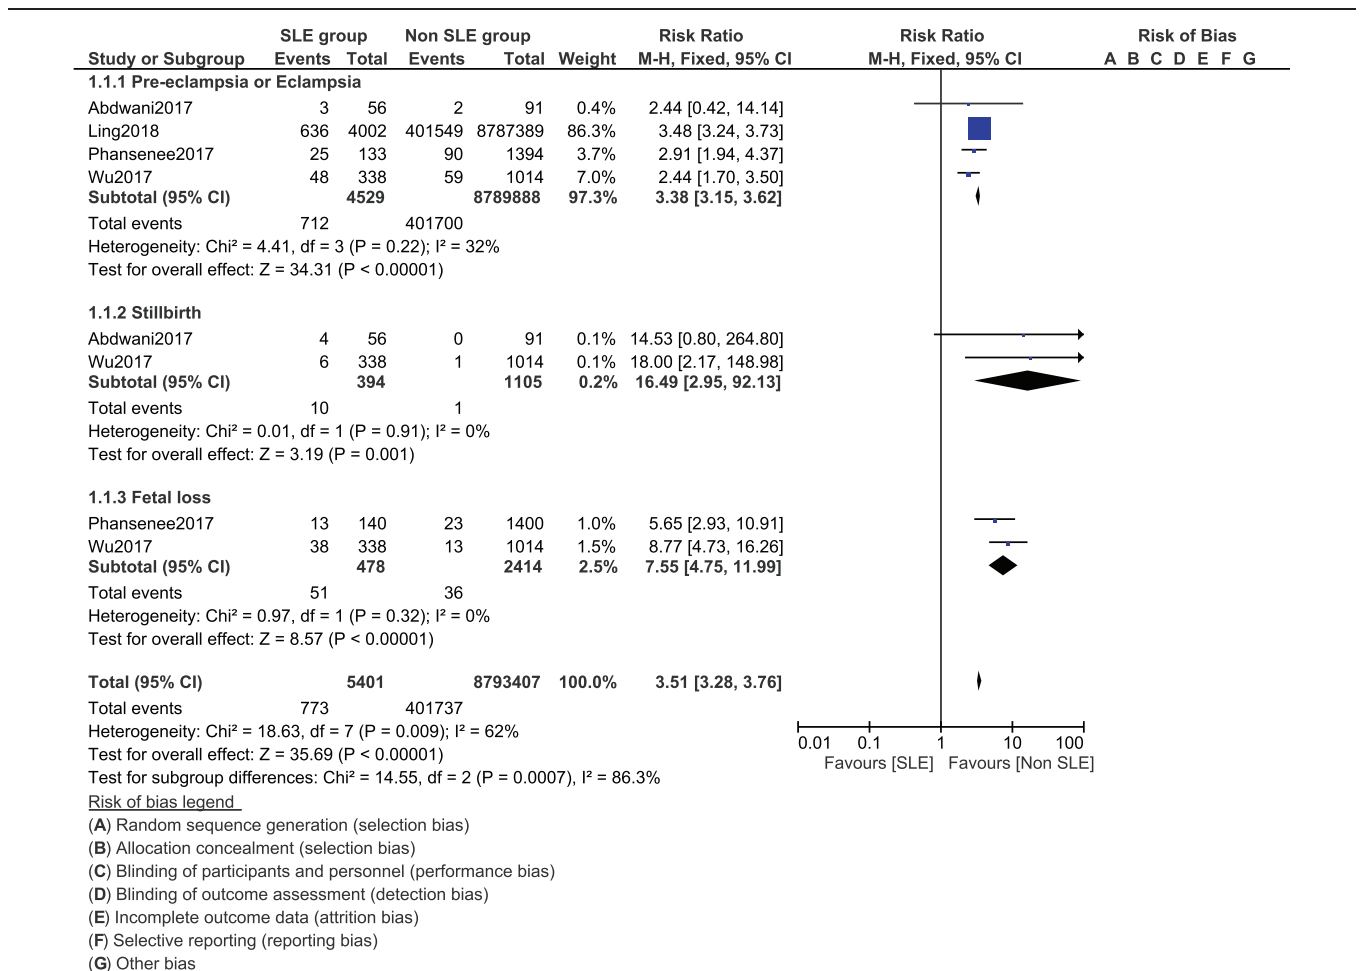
| Study or Subgroup | SLE group Events | SLE group Total | Non SLE group Events | Non SLE group Total | Weight | Risk Ratio M-H, Fixed, 95% CI |
|---|---|---|---|---|---|---|
| **1.1.1 Pre-eclampsia or Eclampsia** | | | | | | |
| Abdwani2017 | 3 | 56 | 2 | 91 | 0.4% | 2.44 [0.42, 14.14] |
| Ling2018 | 636 | 4002 | 401549 | 8787389 | 86.3% | 3.48 [3.24, 3.73] |
| Phansenee2017 | 25 | 133 | 90 | 1394 | 3.7% | 2.91 [1.94, 4.37] |
| Wu2017 | 48 | 338 | 59 | 1014 | 7.0% | 2.44 [1.70, 3.50] |
| **Subtotal (95% CI)** | | **4529** | | **8789888** | **97.3%** | **3.38 [3.15, 3.62]** |
| Total events | 712 | | 401700 | | | |
| Heterogeneity: Chi² = 4.41, df = 3 (P = 0.22); I² = 32% | | | | | | |
| Test for overall effect: Z = 34.31 (P < 0.00001) | | | | | | |
| **1.1.2 Stillbirth** | | | | | | |
| Abdwani2017 | 4 | 56 | 0 | 91 | 0.1% | 14.53 [0.80, 264.80] |
| Wu2017 | 6 | 338 | 1 | 1014 | 0.1% | 18.00 [2.17, 148.98] |
| **Subtotal (95% CI)** | | **394** | | **1105** | **0.2%** | **16.49 [2.95, 92.13]** |
| Total events | 10 | | 1 | | | |
| Heterogeneity: Chi² = 0.01, df = 1 (P = 0.91); I² = 0% | | | | | | |
| Test for overall effect: Z = 3.19 (P = 0.001) | | | | | | |
| **1.1.3 Fetal loss** | | | | | | |
| Phansenee2017 | 13 | 140 | 23 | 1400 | 1.0% | 5.65 [2.93, 10.91] |
| Wu2017 | 38 | 338 | 13 | 1014 | 1.5% | 8.77 [4.73, 16.26] |
| **Subtotal (95% CI)** | | **478** | | **2414** | **2.5%** | **7.55 [4.75, 11.99]** |
| Total events | 51 | | 36 | | | |
| Heterogeneity: Chi² = 0.97, df = 1 (P = 0.32); I² = 0% | | | | | | |
| Test for overall effect: Z = 8.57 (P < 0.00001) | | | | | | |
| **Total (95% CI)** | | **5401** | | **8793407** | **100.0%** | **3.51 [3.28, 3.76]** |
| Total events | 773 | | 401737 | | | |

Risk Ratio
M-H, Fixed, 95% CI

Risk of Bias
A B C D E F G

Heterogeneity: Chi² = 18.63, df = 7 (P = 0.009); I² = 62%
Test for overall effect: Z = 35.69 (P < 0.00001)
Test for subgroup differences: Chi² = 14.55, df = 2 (P = 0.0007), I² = 86.3%

0.01 0.1 1 10 100
Favours [SLE] Favours [Non SLE]

Risk of bias legend
(**A**) Random sequence generation (selection bias)
(**B**) Allocation concealment (selection bias)
(**C**) Blinding of participants and personnel (performance bias)
(**D**) Blinding of outcome assessment (detection bias)
(**E**) Incomplete outcome data (attrition bias)
(**F**) Selective reporting (reporting bias)
(**G**) Other bias